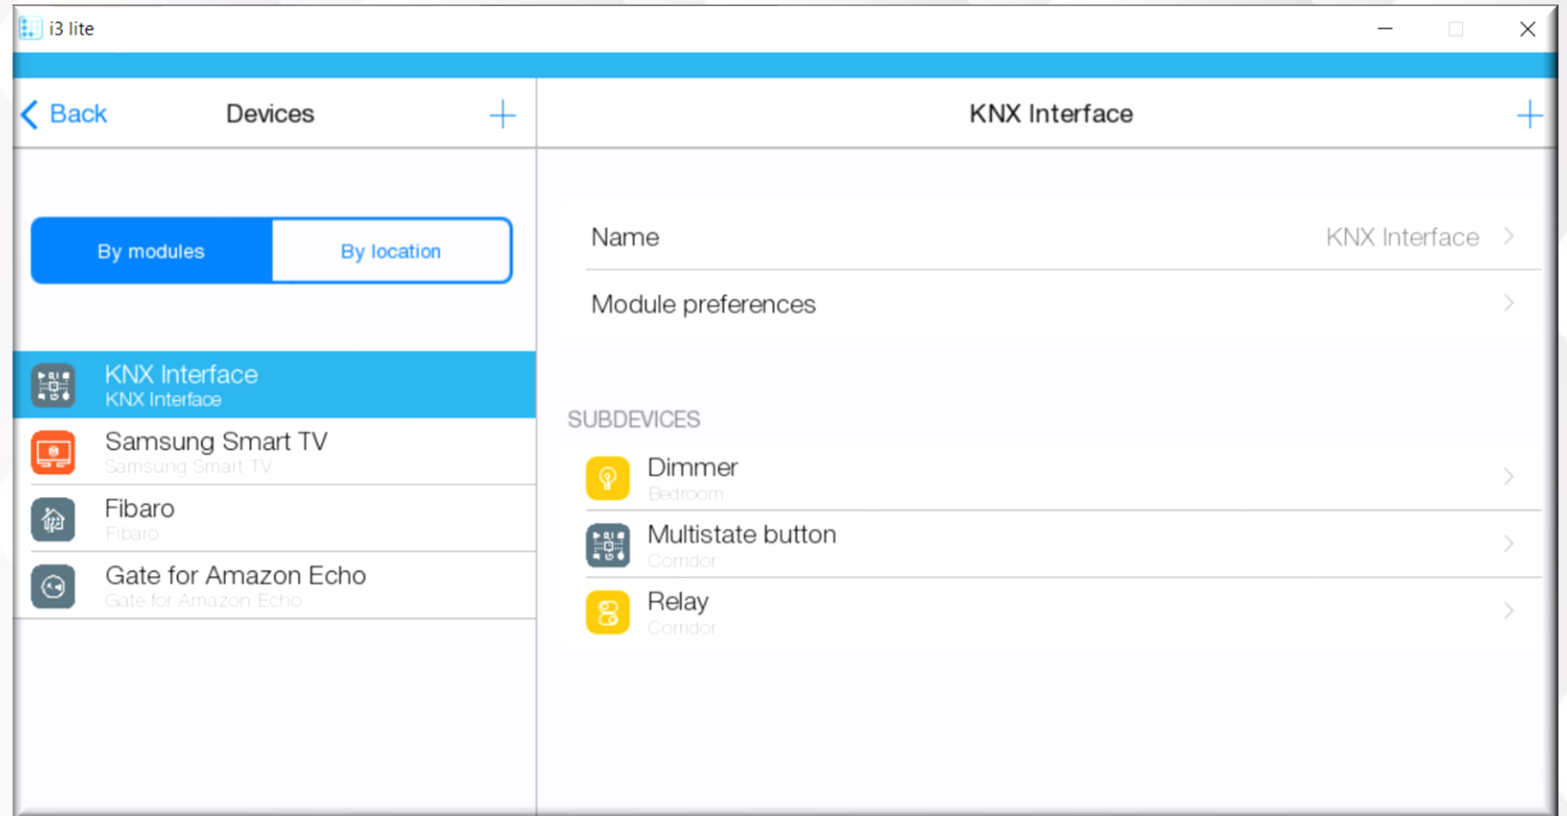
i3 lite

Back Devices +

By modules By location

KNX Interface
KNX Interface

Samsung Smart TV
Samsung Smart TV

Fibaro
Fibaro

Gate for Amazon Echo
Gate for Amazon Echo

KNX Interface +

Name KNX Interface

Module preferences

SUBDEVICES

Dimmer
Bedroom

Multistate button
Corridor

Relay
Corridor